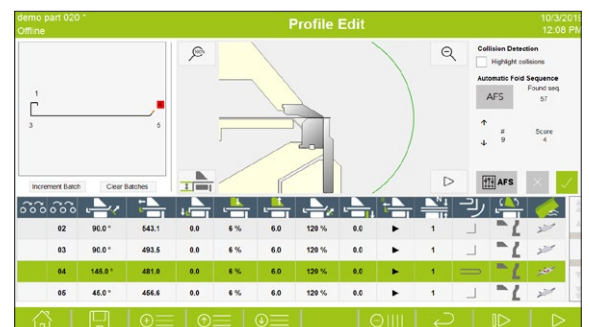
demo part 020 *
Offline

Profile Edit

10/3/2018
12:06 PM

1
3
5

Increment Batch
Clear Batches

Collision Detection
Highlight collisions

Automatic Fold Sequence
AFS
Found seq
57
#
9
Score
4

AFS

| | | | | | | | | | | | |
|---|---|---|---|---|---|---|---|---|---|---|---|
| 02 | 90.0 ° | 543.1 | 0.0 | 6 % | 6.0 | 120 % | 0.0 | ▶ | 1 | | |
| 03 | 90.0 ° | 493.5 | 0.0 | 6 % | 6.0 | 120 % | 0.0 | ▶ | 1 | | |
| 04 | 145.0 ° | 481.0 | 0.0 | 6 % | 6.0 | 120 % | 0.0 | ▶ | 1 | | |
| 05 | 45.0 ° | 456.6 | 0.0 | 6 % | 6.0 | 120 % | 0.0 | ▶ | 1 | | |